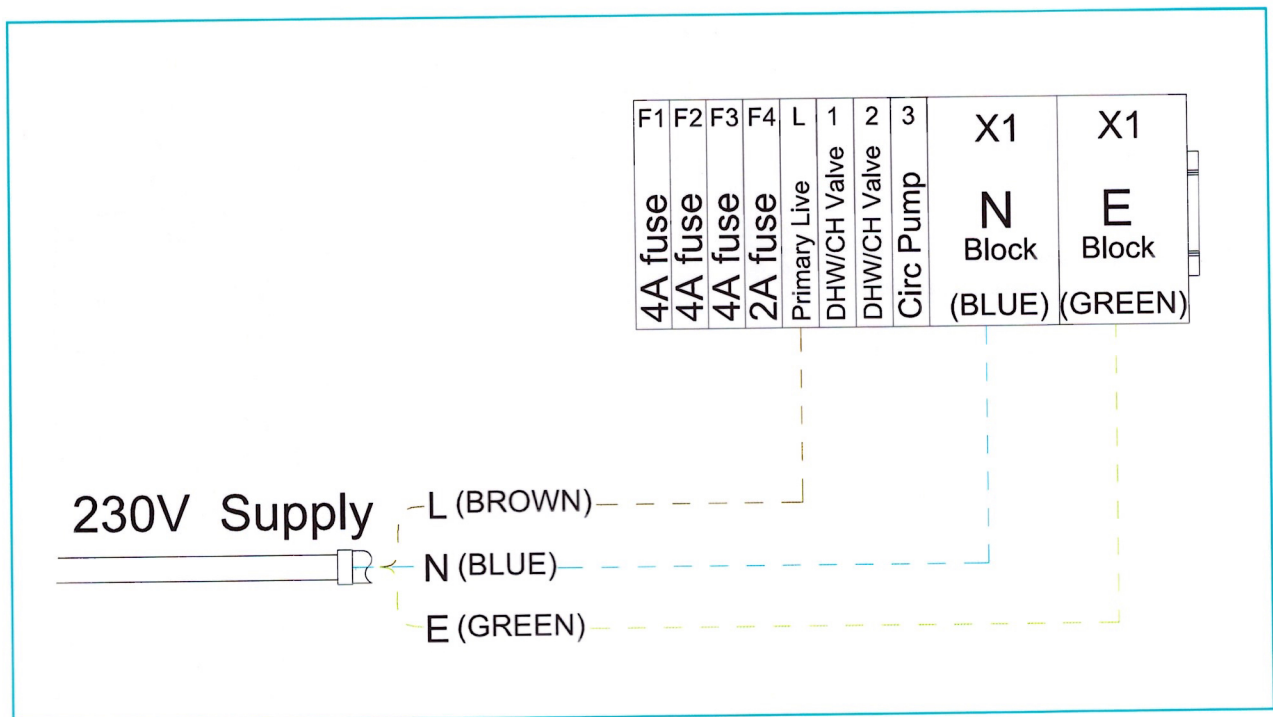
| F1 | F2 | F3 | F4 | L | 1 | 2 | 3 | X1 | X1 |
|---|---|---|---|---|---|---|---|---|---|
| 4A fuse | 4A fuse | 4A fuse | 2A fuse | Primary Live | DHW/CH Valve | DHW/CH Valve | Circ Pump | N Block (BLUE) | E Block (GREEN) |

230V Supply

L (BROWN)

N (BLUE)

E (GREEN)